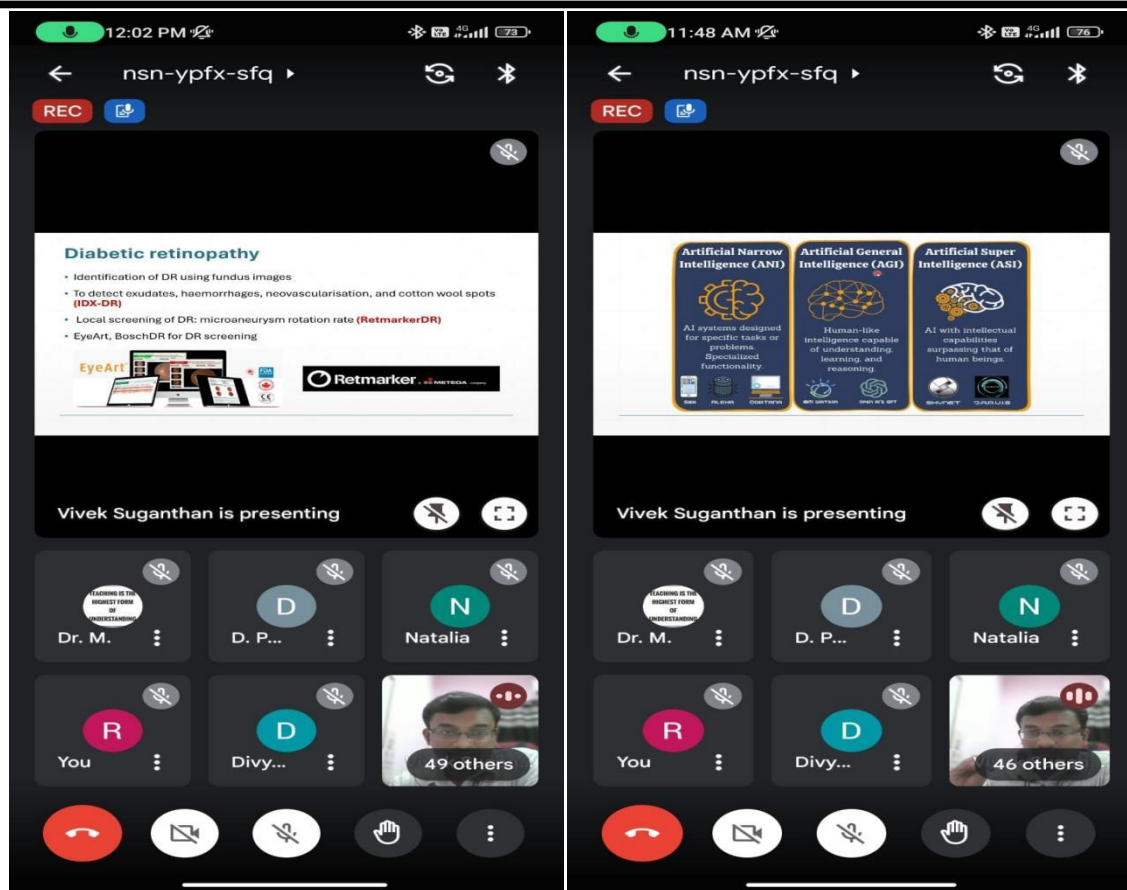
12:02 PM
73

nsn-ypfx-sfq

REC

Diabetic retinopathy

• Identification of DR using fundus images
• To detect exudates, haemorrhages, neovascularisation, and cotton wool spots (IDX-DR)
• Local screening of DR: microaneurysm rotation rate (RetmarkerDR)
• EyeArt, BoschDR for DR screening

EyeArt

Retmarker. METEDA company

Vivek Suganthan is presenting

TEACHING IS THE HIGHEST FORM OF UNDERSTANDING
Dr. M.

D
D. P...

N
Natalia

R
You

D
Divy...

49 others

11:48 AM
76

nsn-ypfx-sfq

REC

| Artificial Narrow Intelligence (ANI) | Artificial General Intelligence (AGI) | Artificial Super Intelligence (ASI) |
|---|---|---|
| AI systems designed for specific tasks or problems. Specialized functionality. | Human-like intelligence capable of understanding, learning, and reasoning. | AI with intellectual capabilities surpassing that of human beings. |
| SIRI ALEXA CORTANA | IBM WATSON OPEN AI'S GPT | SKYNET JARVIS |

Vivek Suganthan is presenting

TEACHING IS THE HIGHEST FORM OF UNDERSTANDING
Dr. M.

D
D. P...

N
Natalia

R
You

D
Divy...

46 others